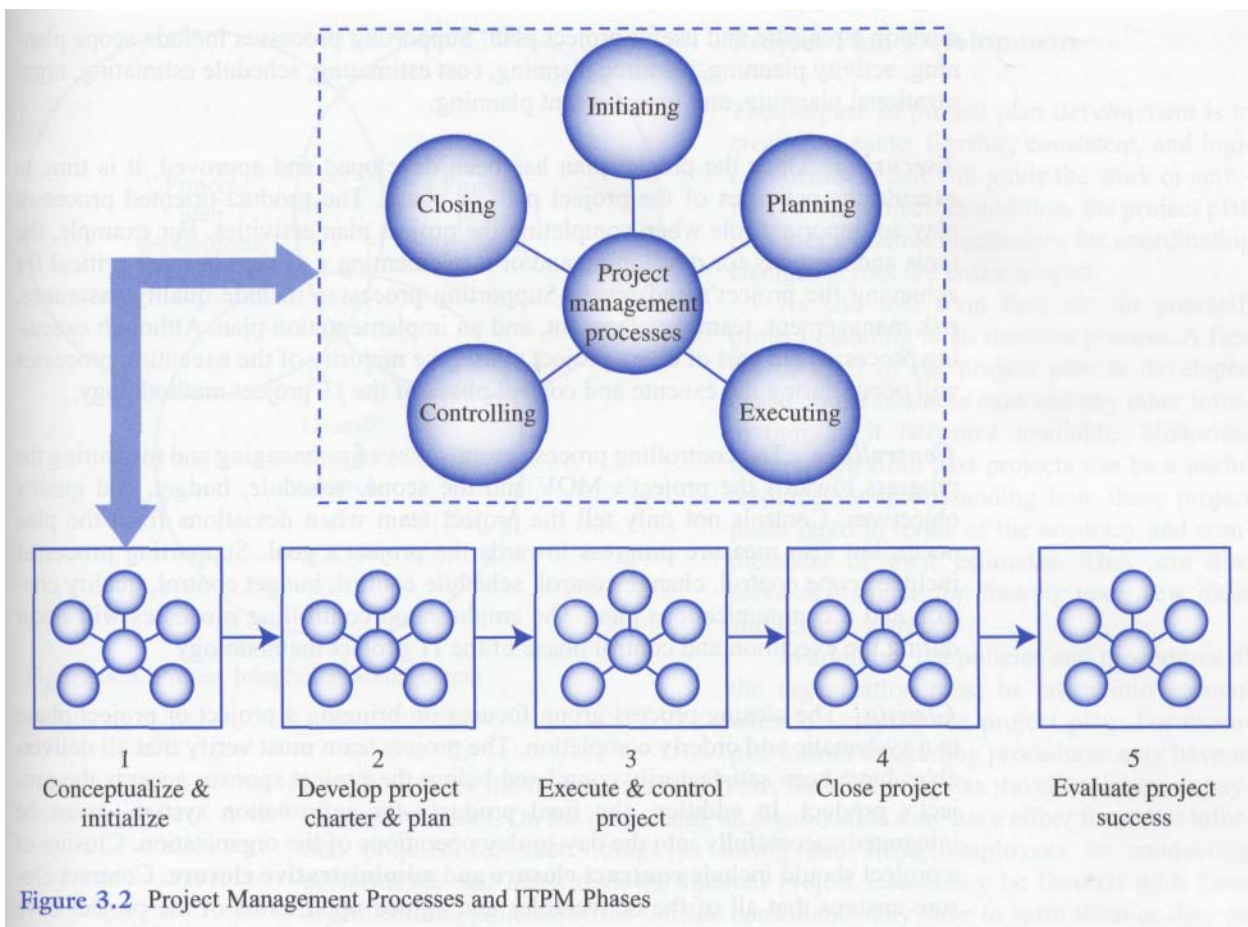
Initiating

Closing

Planning

Project management processes

Controlling

Executing

1
Conceptualize & initialize

2
Develop project charter & plan

3
Execute & control project

4
Close project

5
Evaluate project success

Figure 3.2 Project Management Processes and ITPM Phases